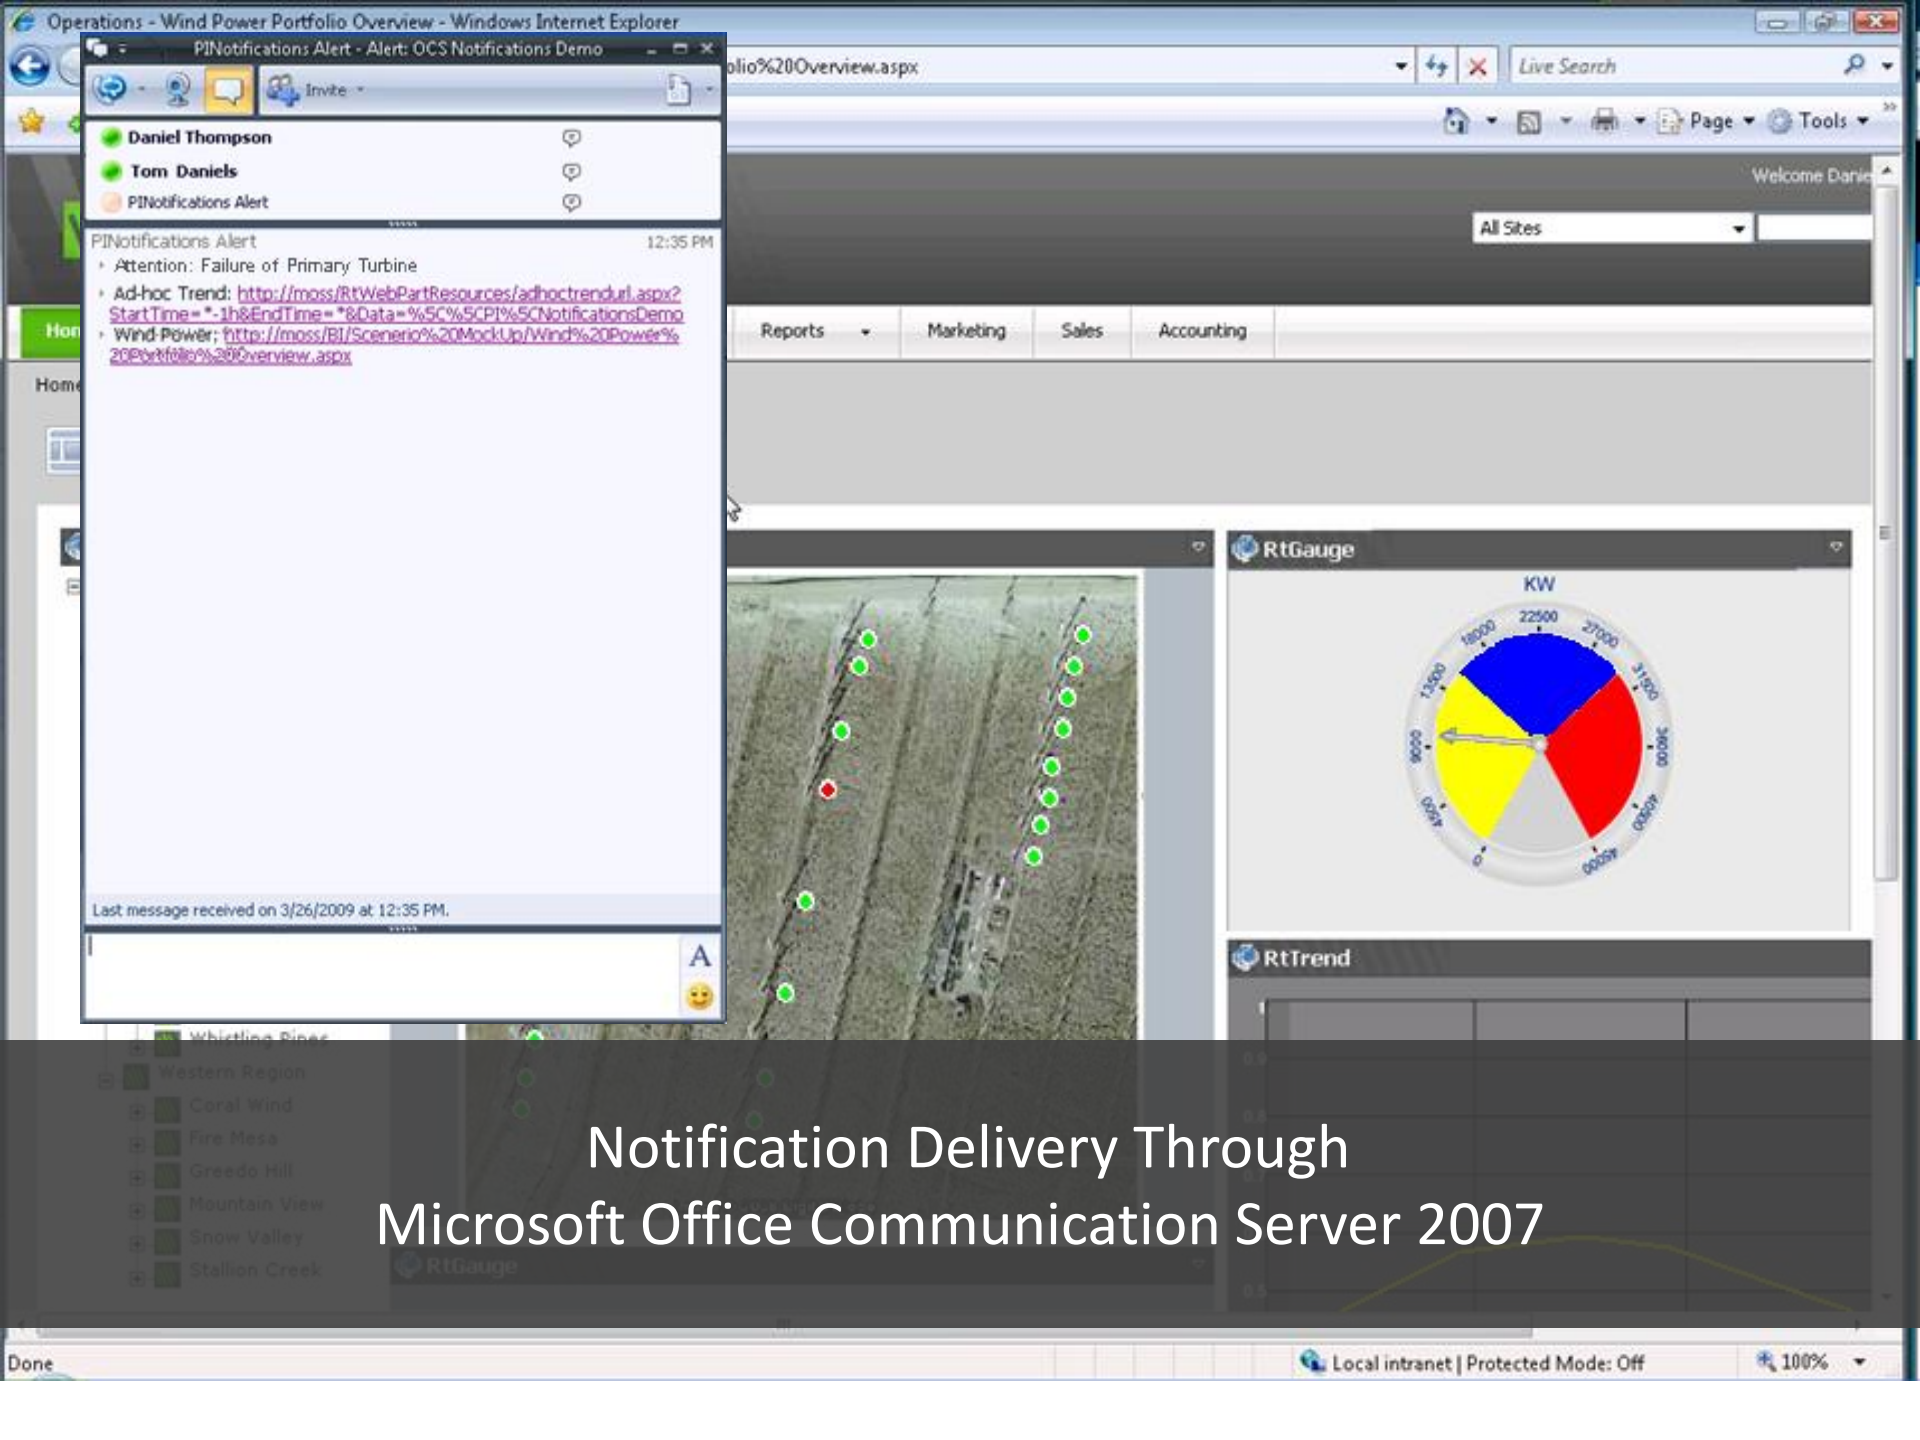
Operations - Wind Power Portfolio Overview - Windows Internet Explorer

PINotifications Alert - Alert: OCS Notifications Demo

Invite

Daniel Thompson
Tom Daniels
PINotifications Alert

PINotifications Alert 12:35 PM
Attention: Failure of Primary Turbine
Ad-hoc Trend: http://moss/RtWebPartResources/adhoctrendurl.aspx?StartTime=*-1h&EndTime=*&Data=%5C%5CPI%5CNotificationsDemo
Wind Power: http://moss/BI/Scenerio%20MockUp/Wind%20Power%20Portfolio%20Overview.aspx

Last message received on 3/26/2009 at 12:35 PM.

A

olio%20Overview.aspx

Live Search

Page Tools

Welcome Danie

All Sites

Hon

Reports Marketing Sales Accounting

Home

RtGauge

KW

22500 27000 31500 36000 40500 45000 0 4500 9000 13500 18000

RtTrend

Whistling Pines
Western Region
Coral Wind
Fire Mesa
Greedo Hill
Mountain View
Snow Valley
Stallion Creek

RtGauge

Notification Delivery Through
Microsoft Office Communication Server 2007

Done

Local intranet | Protected Mode: Off

100%